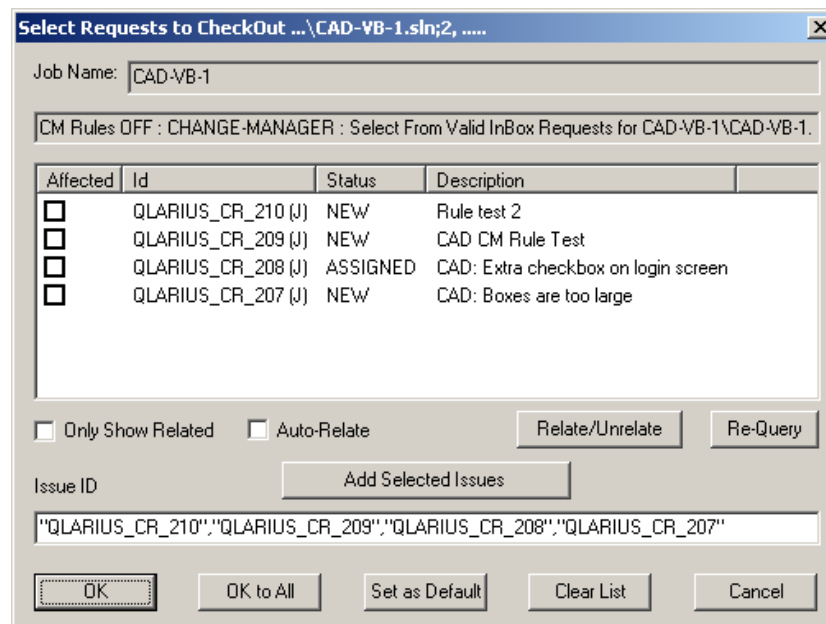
Select Requests to CheckOut ...\CAD-VB-1.sln;2, .....

Job Name: CAD-VB-1

CM Rules OFF : CHANGE-MANAGER : Select From Valid InBox Requests for CAD-VB-1\CAD-VB-1.

| Affected | Id | Status | Description |
|---|---|---|---|
| ☐ | QLARIUS_CR_210 (J) | NEW | Rule test 2 |
| ☐ | QLARIUS_CR_209 (J) | NEW | CAD CM Rule Test |
| ☐ | QLARIUS_CR_208 (J) | ASSIGNED | CAD: Extra checkbox on login screen |
| ☐ | QLARIUS_CR_207 (J) | NEW | CAD: Boxes are too large |

Only Show Related  Auto-Relate  Relate/Unrelate  Re-Query

Issue ID  Add Selected Issues

"QLARIUS_CR_210","QLARIUS_CR_209","QLARIUS_CR_208","QLARIUS_CR_207"

OK  OK to All  Set as Default  Clear List  Cancel